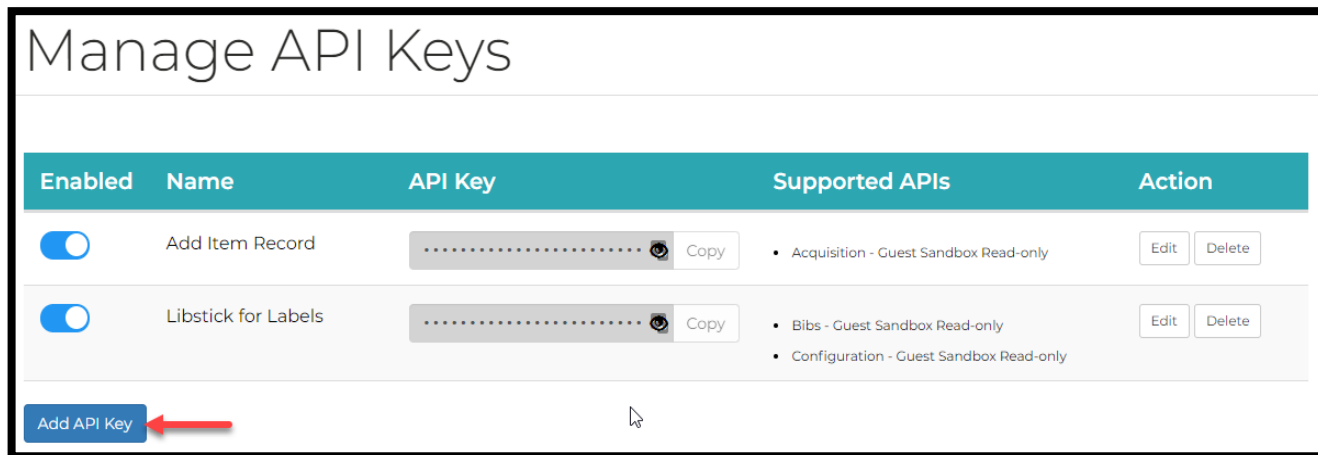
Manage API Keys

| Enabled | Name | API Key | Supported APIs | Action |
|---|---|---|---|---|
| | Add Item Record | •••••••••••••••••••••••••• Copy | • Acquisition - Guest Sandbox Read-only | Edit Delete |
| | Libstick for Labels | •••••••••••••••••••••••••• Copy | • Bibs - Guest Sandbox Read-only<br>• Configuration - Guest Sandbox Read-only | Edit Delete |

Add API Key